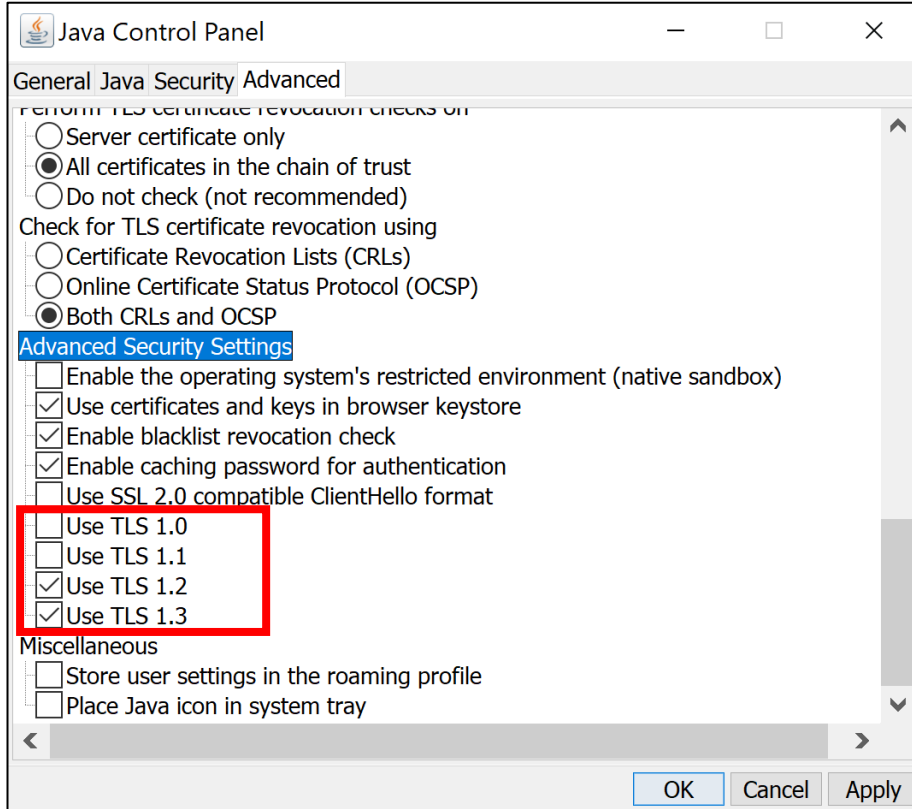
Java Control Panel

General Java Security Advanced

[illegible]

Server certificate only

All certificates in the chain of trust

Do not check (not recommended)

Check for TLS certificate revocation using

Certificate Revocation Lists (CRLs)

Online Certificate Status Protocol (OCSP)

Both CRLs and OCSP

Advanced Security Settings

Enable the operating system's restricted environment (native sandbox)

Use certificates and keys in browser keystore

Enable blacklist revocation check

Enable caching password for authentication

Use SSL 2.0 compatible ClientHello format

Use TLS 1.0

Use TLS 1.1

Use TLS 1.2

Use TLS 1.3

Miscellaneous

Store user settings in the roaming profile

Place Java icon in system tray

OK Cancel Apply